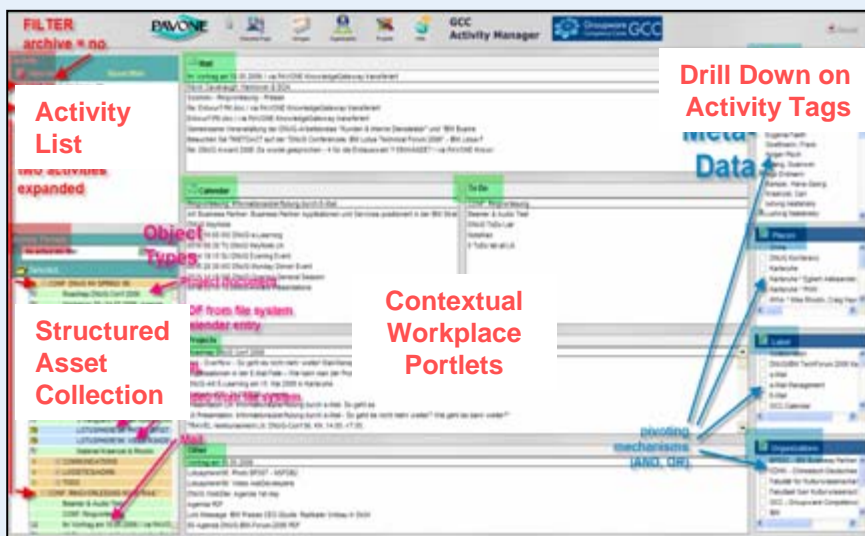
FILTER archive = no

PAVONE

GCC Activity Manager

Groupware Competence Center GCC

Activity List

two activities expanded

Object Types

Project

OF from file system

calendar entry

Structured Asset Collection

Contextual Workplace Portlets

Drill Down on Activity Tags

Meta-Data

Mail

Calendar

To Do

Projects

Other

Places

Label

Organizations

pivoting mechanisms [AND, OR]